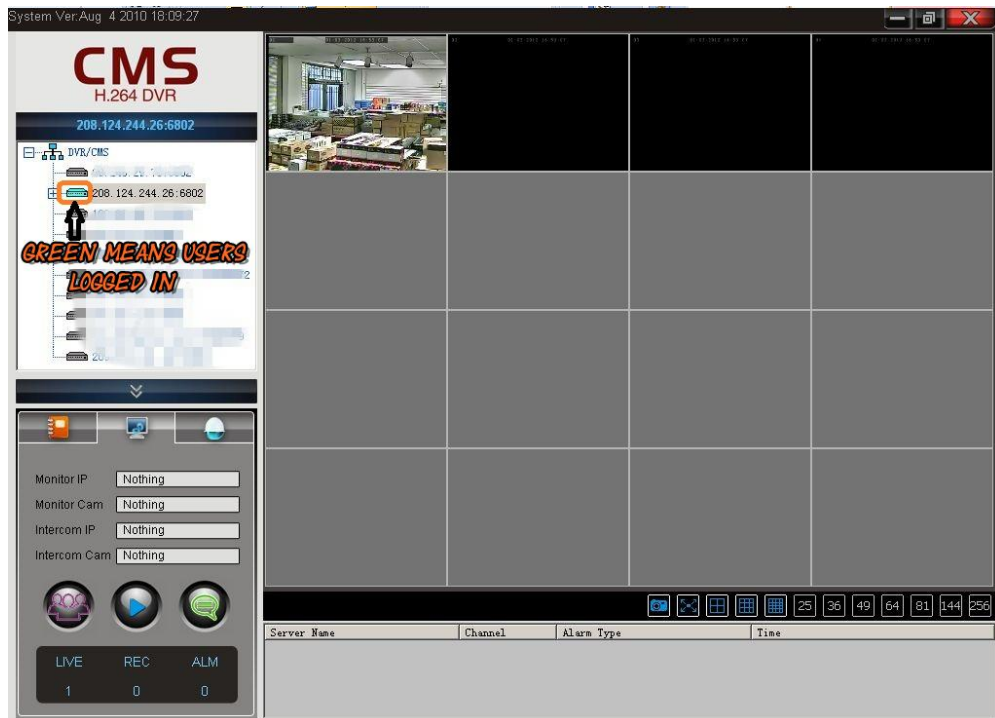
System Ver:Aug 4 2010 18:09:27

CMS
H.264 DVR

208.124.244.26:6802

DVR/CMS
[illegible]
208.124.244.26:6802

GREEN MEANS USERS LOGGED IN

Monitor IP Nothing
Monitor Cam Nothing
Intercom IP Nothing
Intercom Cam Nothing

LIVE REC ALM
1 0 0

25 36 49 64 81 144 256

| Server Name | Channel | Alarm Type | Time |
|---|---|---|---|